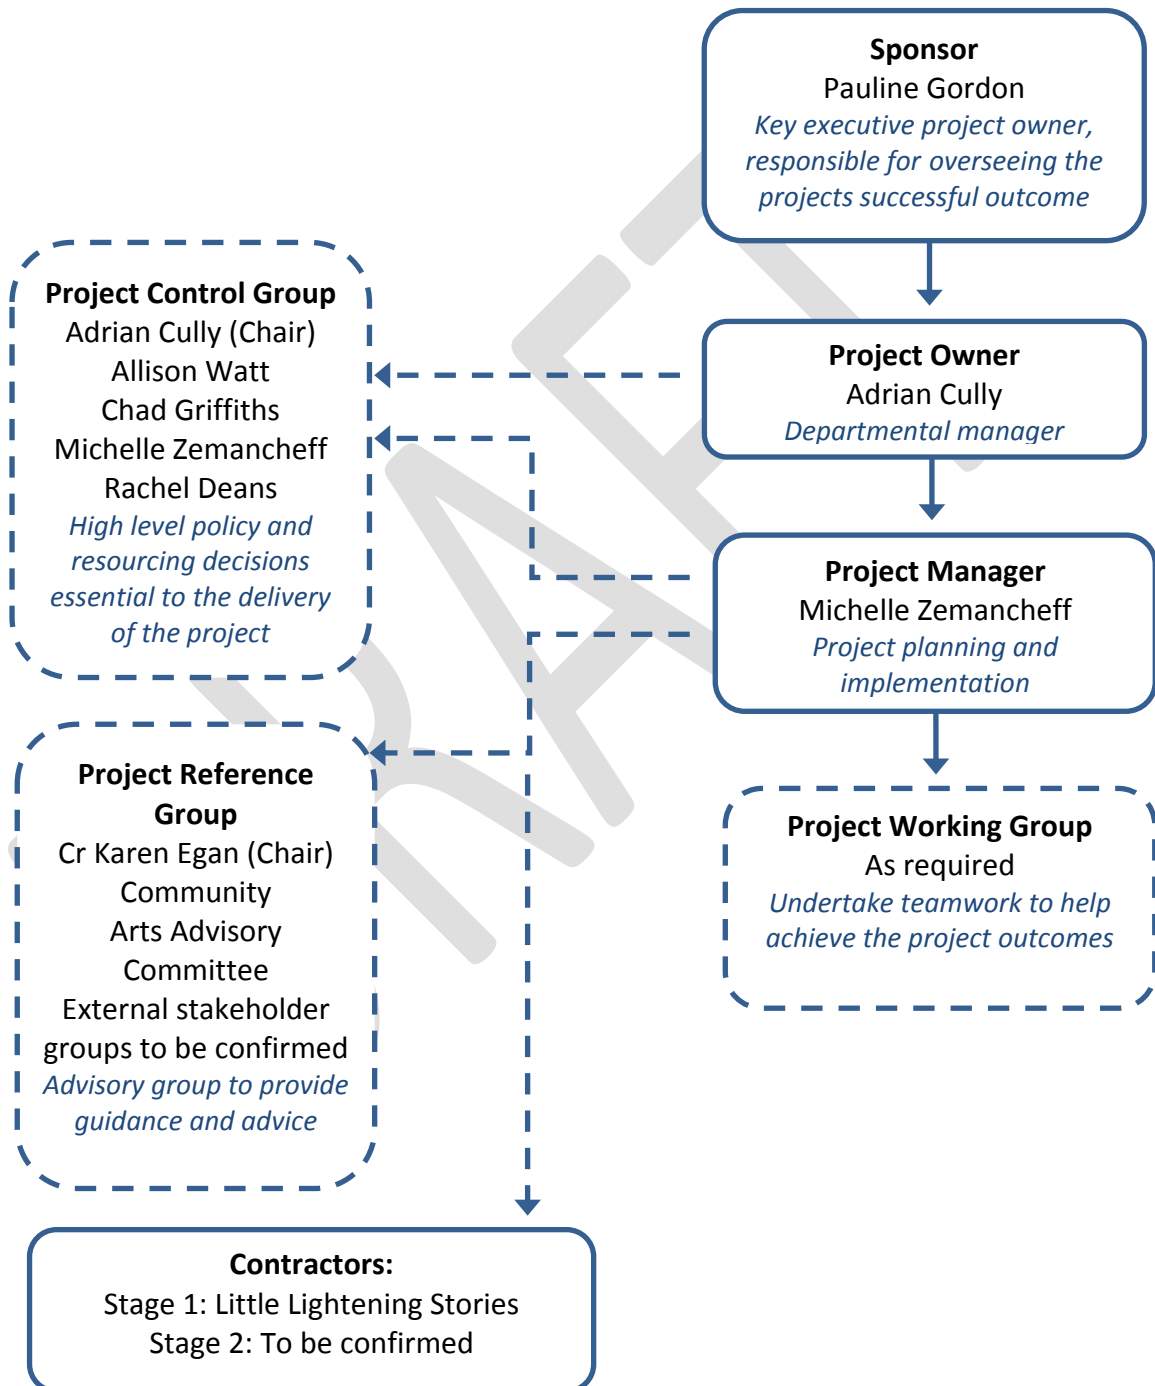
**Sponsor**
Pauline Gordon
*Key executive project owner, responsible for overseeing the projects successful outcome*

**Project Control Group**
Adrian Cully (Chair)
Allison Watt
Chad Griffiths
Michelle Zemancheff
Rachel Deans
*High level policy and resourcing decisions essential to the delivery of the project*

**Project Owner**
Adrian Cully
*Departmental manager*

**Project Manager**
Michelle Zemancheff
*Project planning and implementation*

**Project Reference Group**
Cr Karen Egan (Chair)
Community
Arts Advisory
Committee
External stakeholder groups to be confirmed
*Advisory group to provide guidance and advice*

**Project Working Group**
As required
*Undertake teamwork to help achieve the project outcomes*

**Contractors:**
Stage 1: Little Lightening Stories
Stage 2: To be confirmed

DRAFT